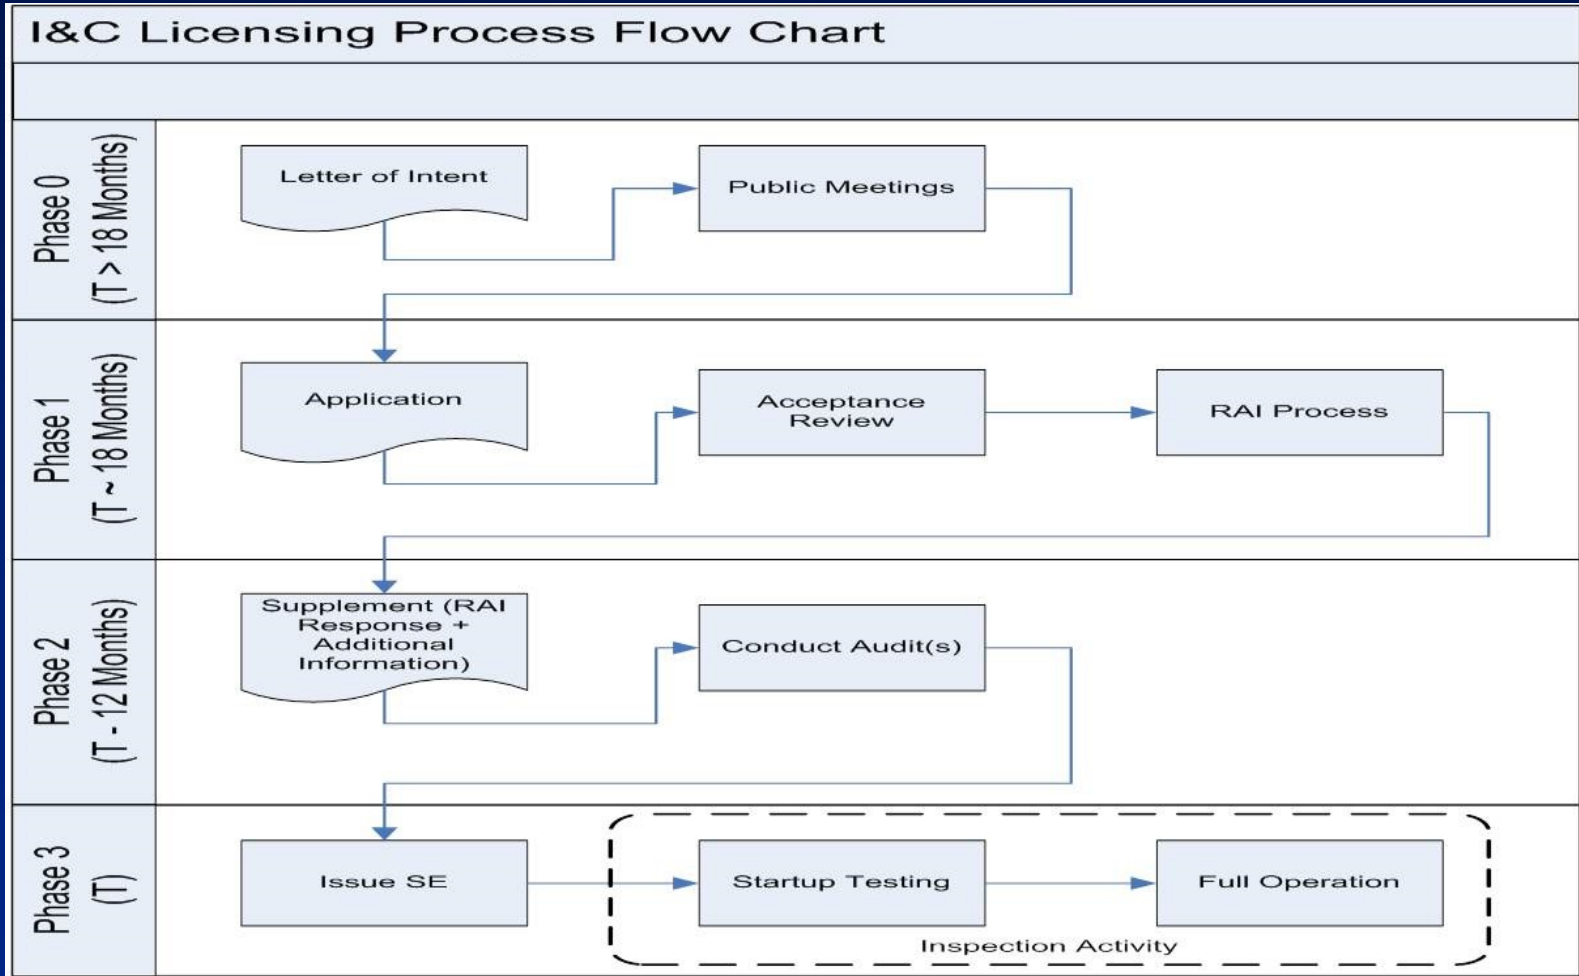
I&C Licensing Process Flow Chart

Phase 0 (T > 18 Months)

Letter of Intent

Public Meetings

Phase 1 (T ~ 18 Months)

Application

Acceptance Review

RAI Process

Phase 2 (T - 12 Months)

Supplement (RAI Response + Additional Information)

Conduct Audit(s)

Phase 3 (T)

Issue SE

Startup Testing

Full Operation

Inspection Activity